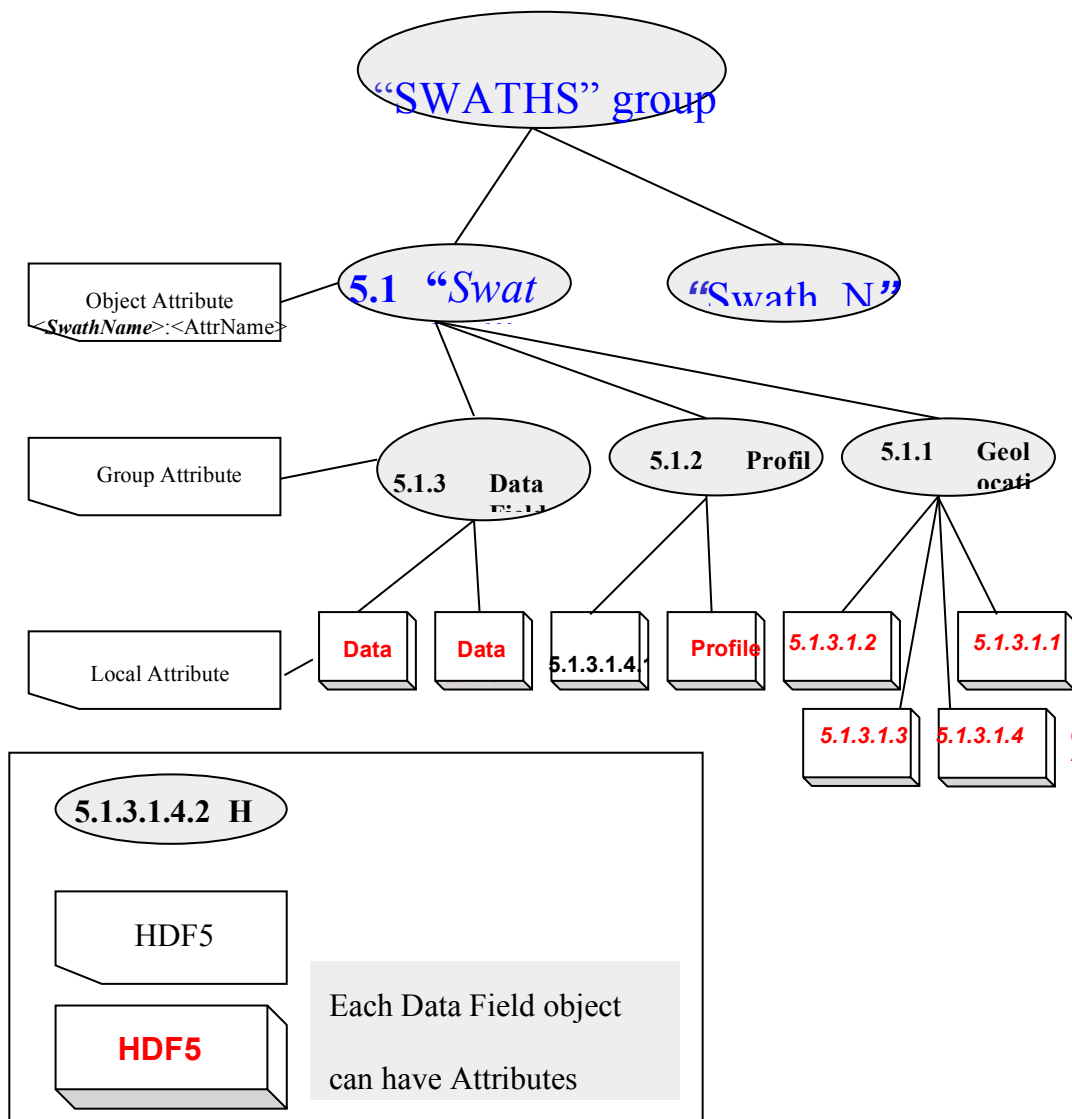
"SWATHS" group

Object Attribute <*SwathName*>:<AttrName>

5.1 "*Swat*

"Swath_N"

Group Attribute

5.1.3 Data Field

5.1.2 Profil

5.1.1 Geol ocati

Local Attribute

Data

Data

5.1.3.1.4.1

Profile

5.1.3.1.2

5.1.3.1.1

5.1.3.1.3

5.1.3.1.4

5.1.3.1.4.2 H

HDF5

HDF5

Each Data Field object can have Attributes